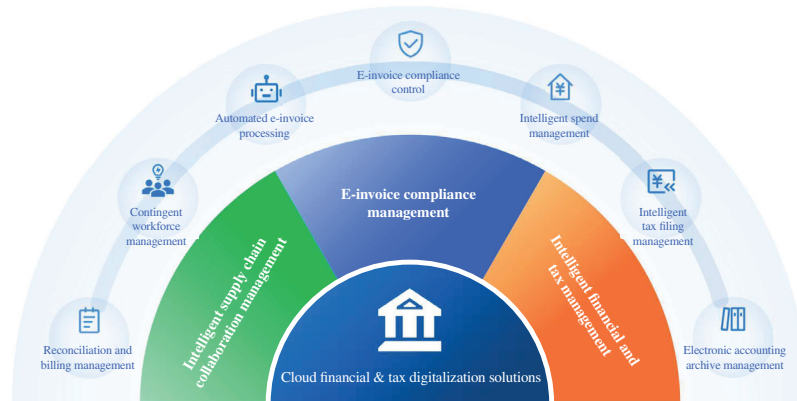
E-invoice compliance control

Automated e-invoice processing

Intelligent spend management

Contingent workforce management

Intelligent tax filing management

Reconciliation and billing management

Electronic accounting archive management

E-invoice compliance management

Intelligent supply chain collaboration management

Intelligent financial and tax management

Cloud financial & tax digitalization solutions